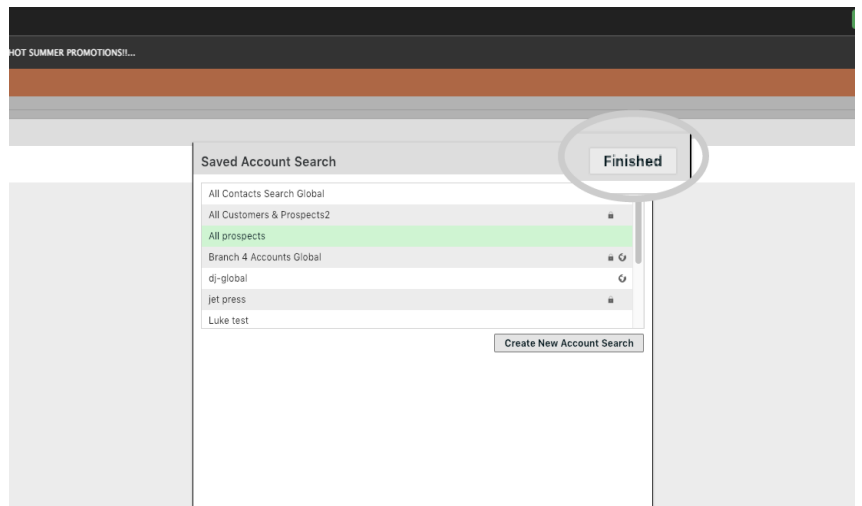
HOT SUMMER PROMOTIONS!!...

Saved Account Search

Finished

All Contacts Search Global
All Customers & Prospects2
All prospects
Branch 4 Accounts Global
dj-global
jet press
Luke test

Create New Account Search